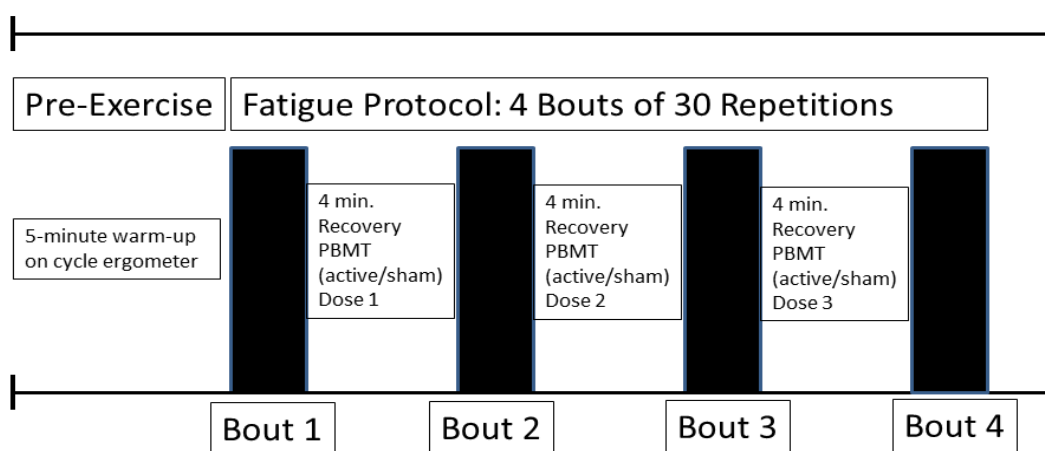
Pre-Exercise

Fatigue Protocol: 4 Bouts of 30 Repetitions

5-minute warm-up on cycle ergometer

4 min. Recovery PBMT (active/sham) Dose 1

4 min. Recovery PBMT (active/sham) Dose 2

4 min. Recovery PBMT (active/sham) Dose 3

Bout 1

Bout 2

Bout 3

Bout 4